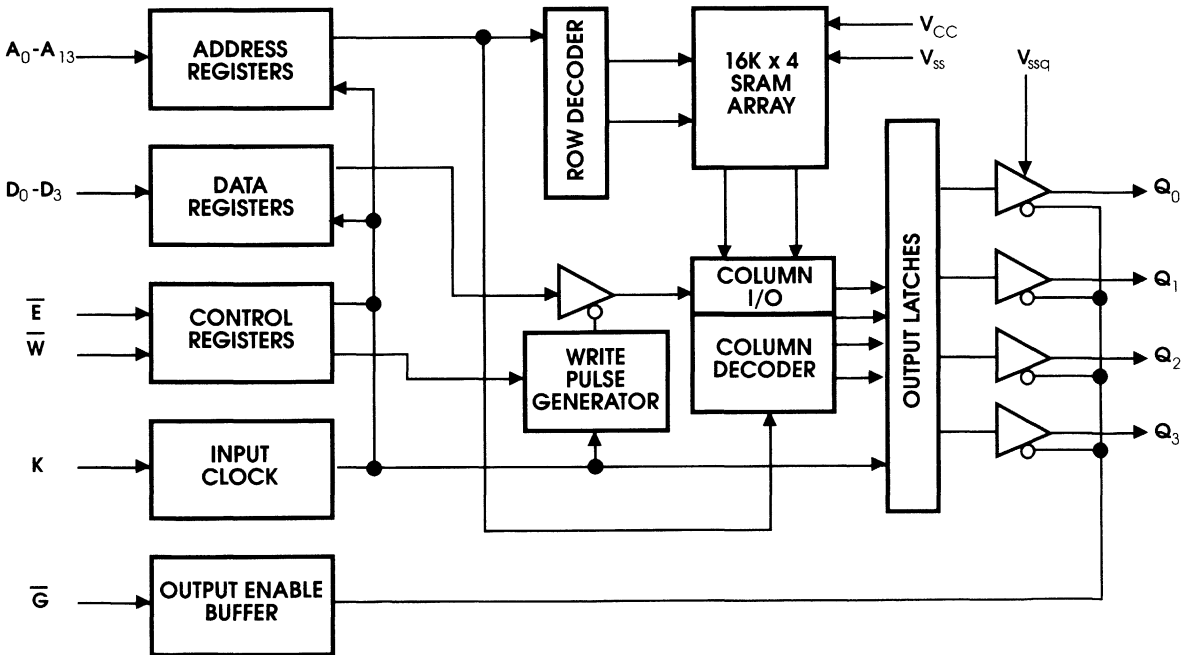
$A_0$-$A_{13}$

ADDRESS REGISTERS

ROW DECODER

16K x 4 SRAM ARRAY

$V_{CC}$

$V_{SS}$

$V_{SSQ}$

$D_0$-$D_3$

DATA REGISTERS

OUTPUT LATCHES

$Q_0$

$Q_1$

$\overline{E}$

$\overline{W}$

CONTROL REGISTERS

COLUMN I/O

COLUMN DECODER

WRITE PULSE GENERATOR

$Q_2$

$Q_3$

K

INPUT CLOCK

$\overline{G}$

OUTPUT ENABLE BUFFER